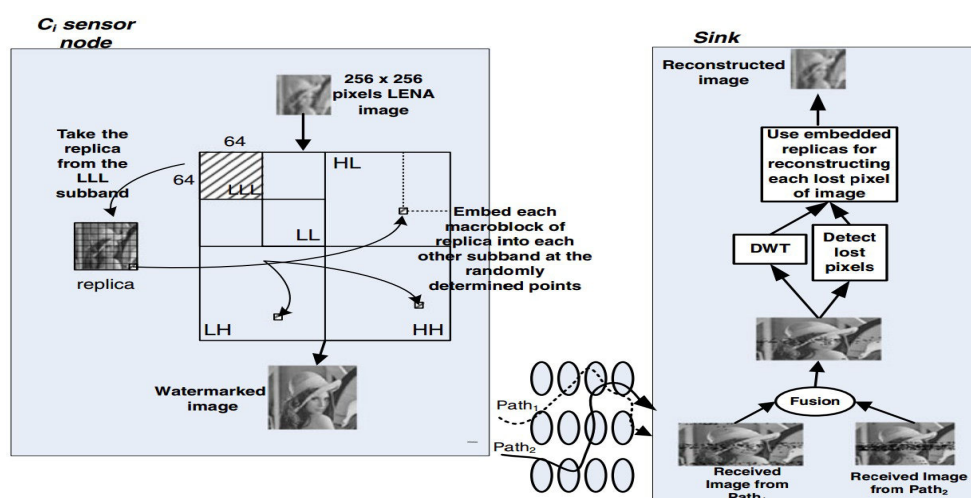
$C_i$ sensor node

256 x 256 pixels LENA image

Take the replica from the LLL subband

64

64

LLL

HL

LL

LH

HH

replica

Embed each macroblock of replica into each other subband at the randomly determined points

Watermarked image

Path$_1$

Path$_2$

Sink

Reconstructed image

Use embedded replicas for reconstructing each lost pixel of image

DWT

Detect lost pixels

Fusion

Received Image from Path$_1$

Received Image from Path$_2$